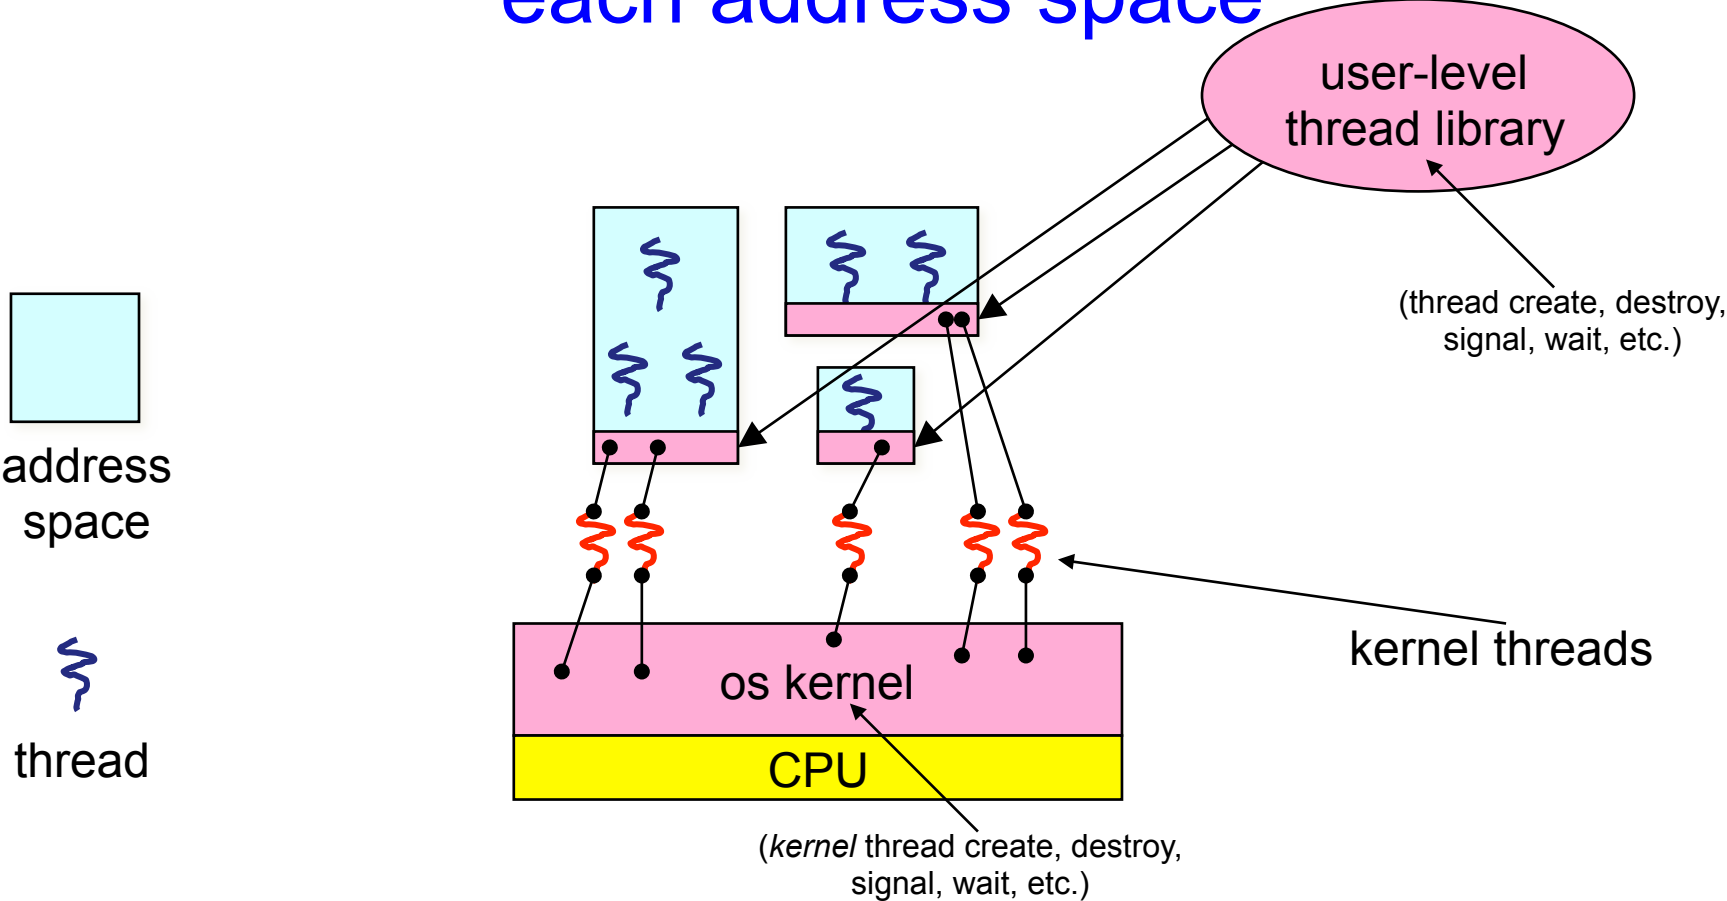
each address space

user-level thread library

(thread create, destroy, signal, wait, etc.)

address space

thread

kernel threads

os kernel

CPU

(*kernel* thread create, destroy, signal, wait, etc.)